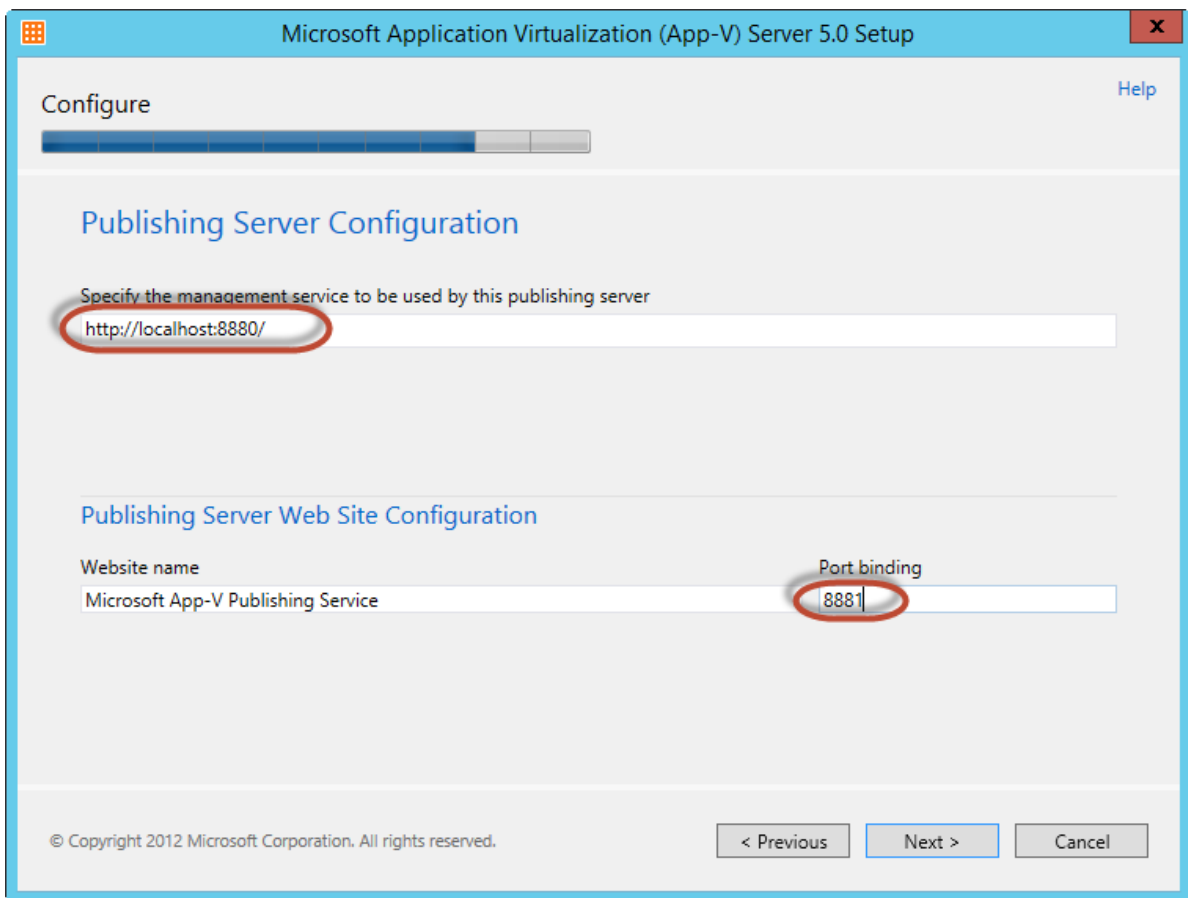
Microsoft Application Virtualization (App-V) Server 5.0 Setup

x

Configure

Help

Publishing Server Configuration

Specify the management service to be used by this publishing server

http://localhost:8880/

Publishing Server Web Site Configuration

Website name

Microsoft App-V Publishing Service

Port binding

8881

© Copyright 2012 Microsoft Corporation. All rights reserved.

< Previous

Next >

Cancel